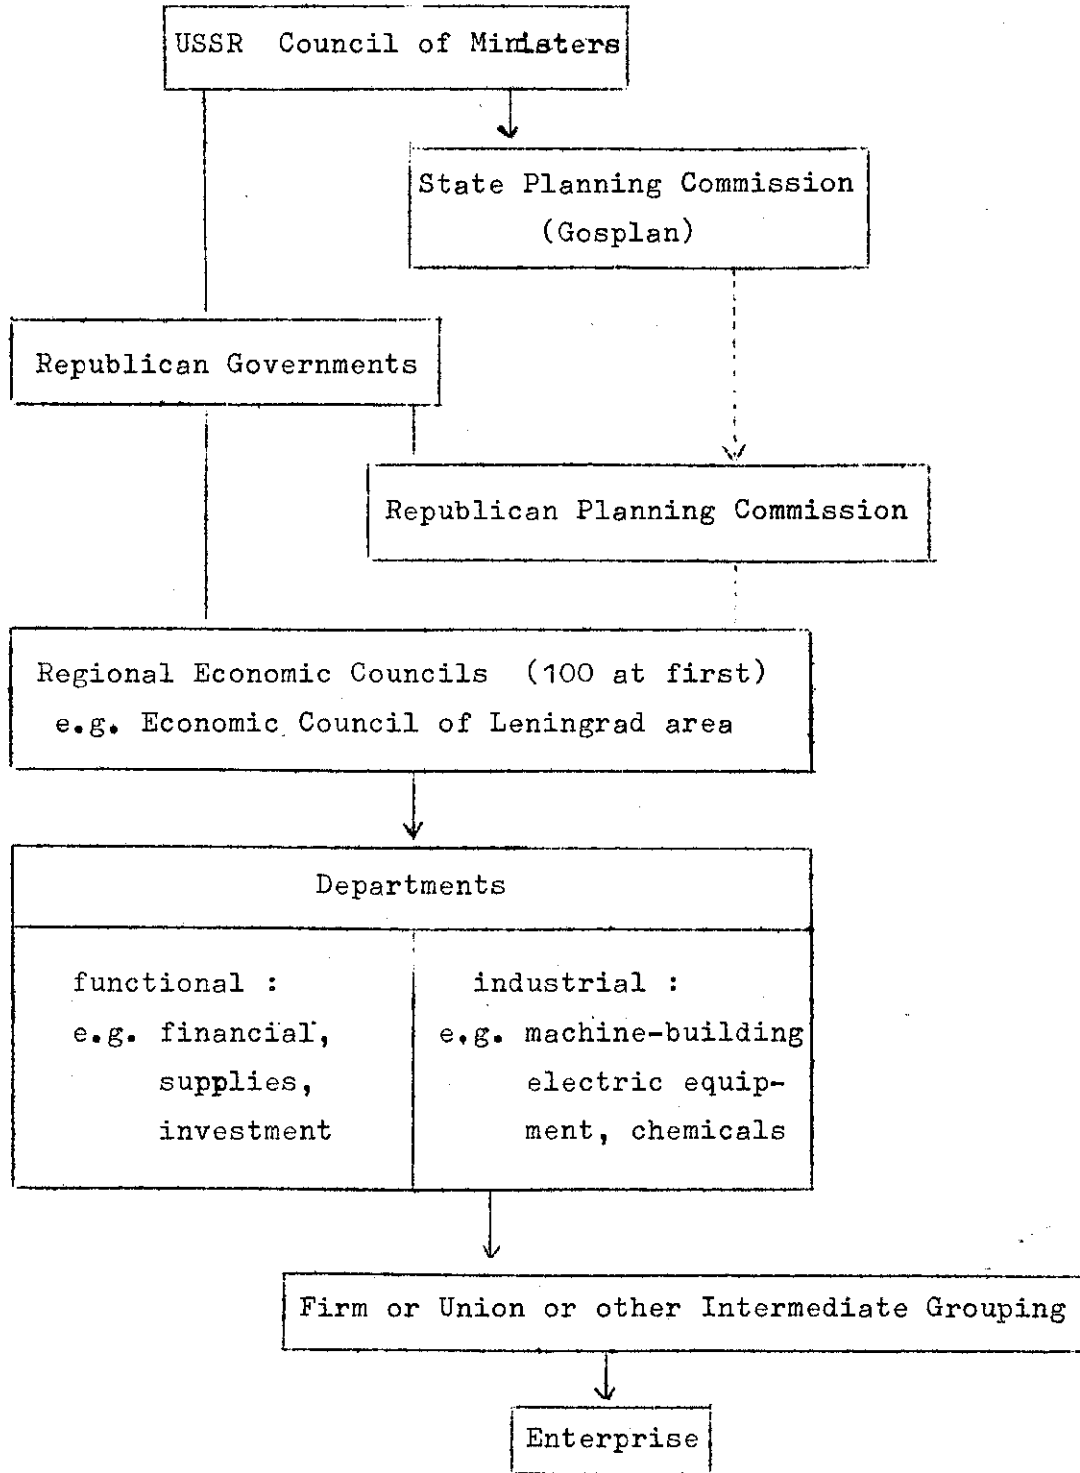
USSR Council of Ministers

State Planning Commission (Gosplan)

Republican Governments

Republican Planning Commission

Regional Economic Councils (100 at first)
e.g. Economic Council of Leningrad area

Departments

| functional : e.g. financial, supplies, investment | industrial : e.g. machine-building electric equipment, chemicals |
|---|---|

Firm or Union or other Intermediate Grouping

Enterprise